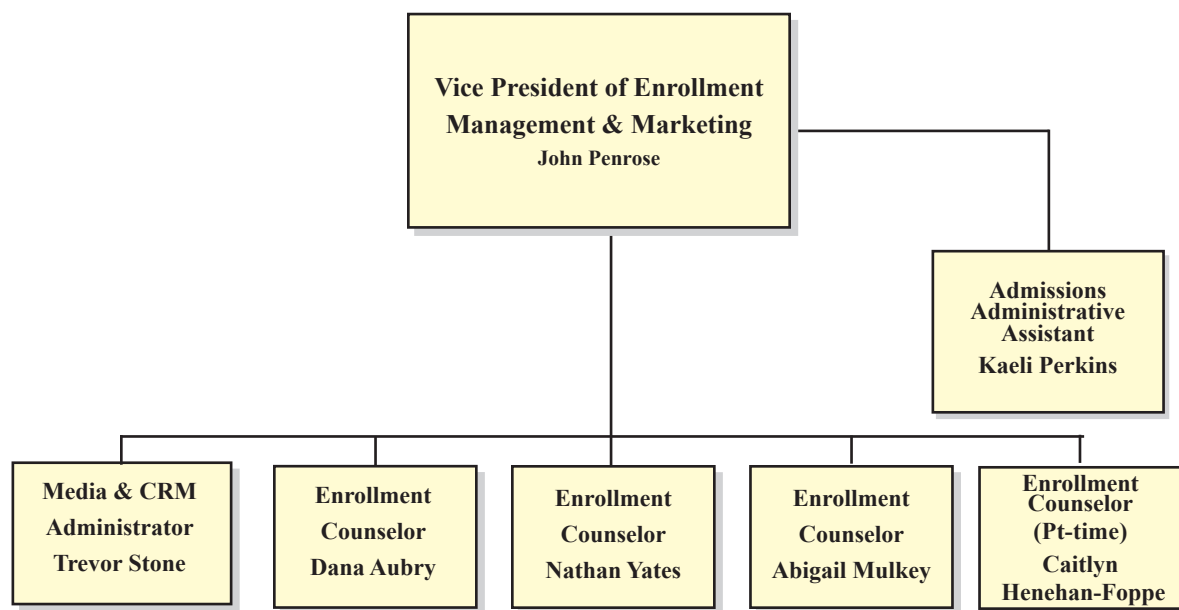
Vice President of Enrollment Management & Marketing
John Penrose

Admissions Administrative Assistant
Kaeli Perkins

Media & CRM Administrator
Trevor Stone

Enrollment Counselor
Dana Aubry

Enrollment Counselor
Nathan Yates

Enrollment Counselor
Abigail Mulkey

Enrollment Counselor (Pt-time)
Caitlyn Henehan-Foppe